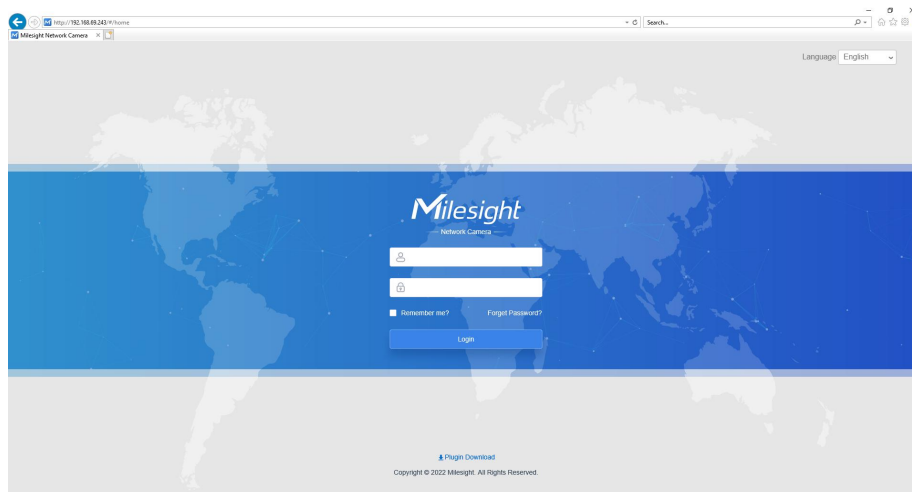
http://192.168.69.243/#/home

Search...

Milesight Network Camera

Language English

Milesight

Network Camera

Remember me?

Forget Password?

Login

Plugin Download

Copyright © 2022 Milesight. All Rights Reserved.